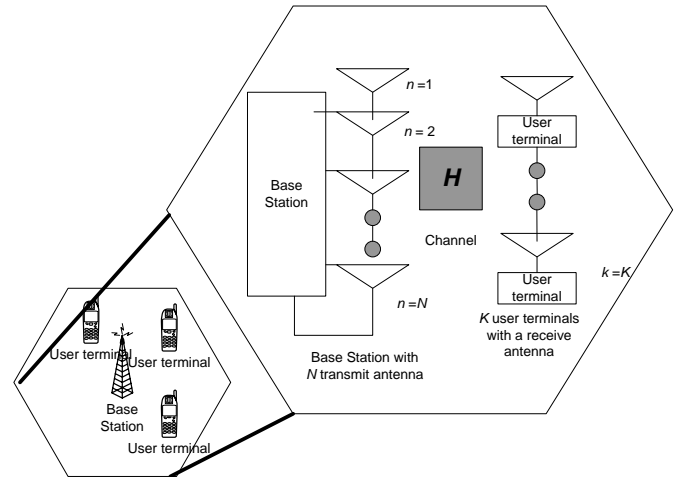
$n=1$

$n=2$

Base Station

$H$

Channel

User terminal

User terminal

$k=K$

$n=N$

$K$ user terminals with a receive antenna

Base Station with $N$ transmit antenna

User terminal

User terminal

Base Station

User terminal